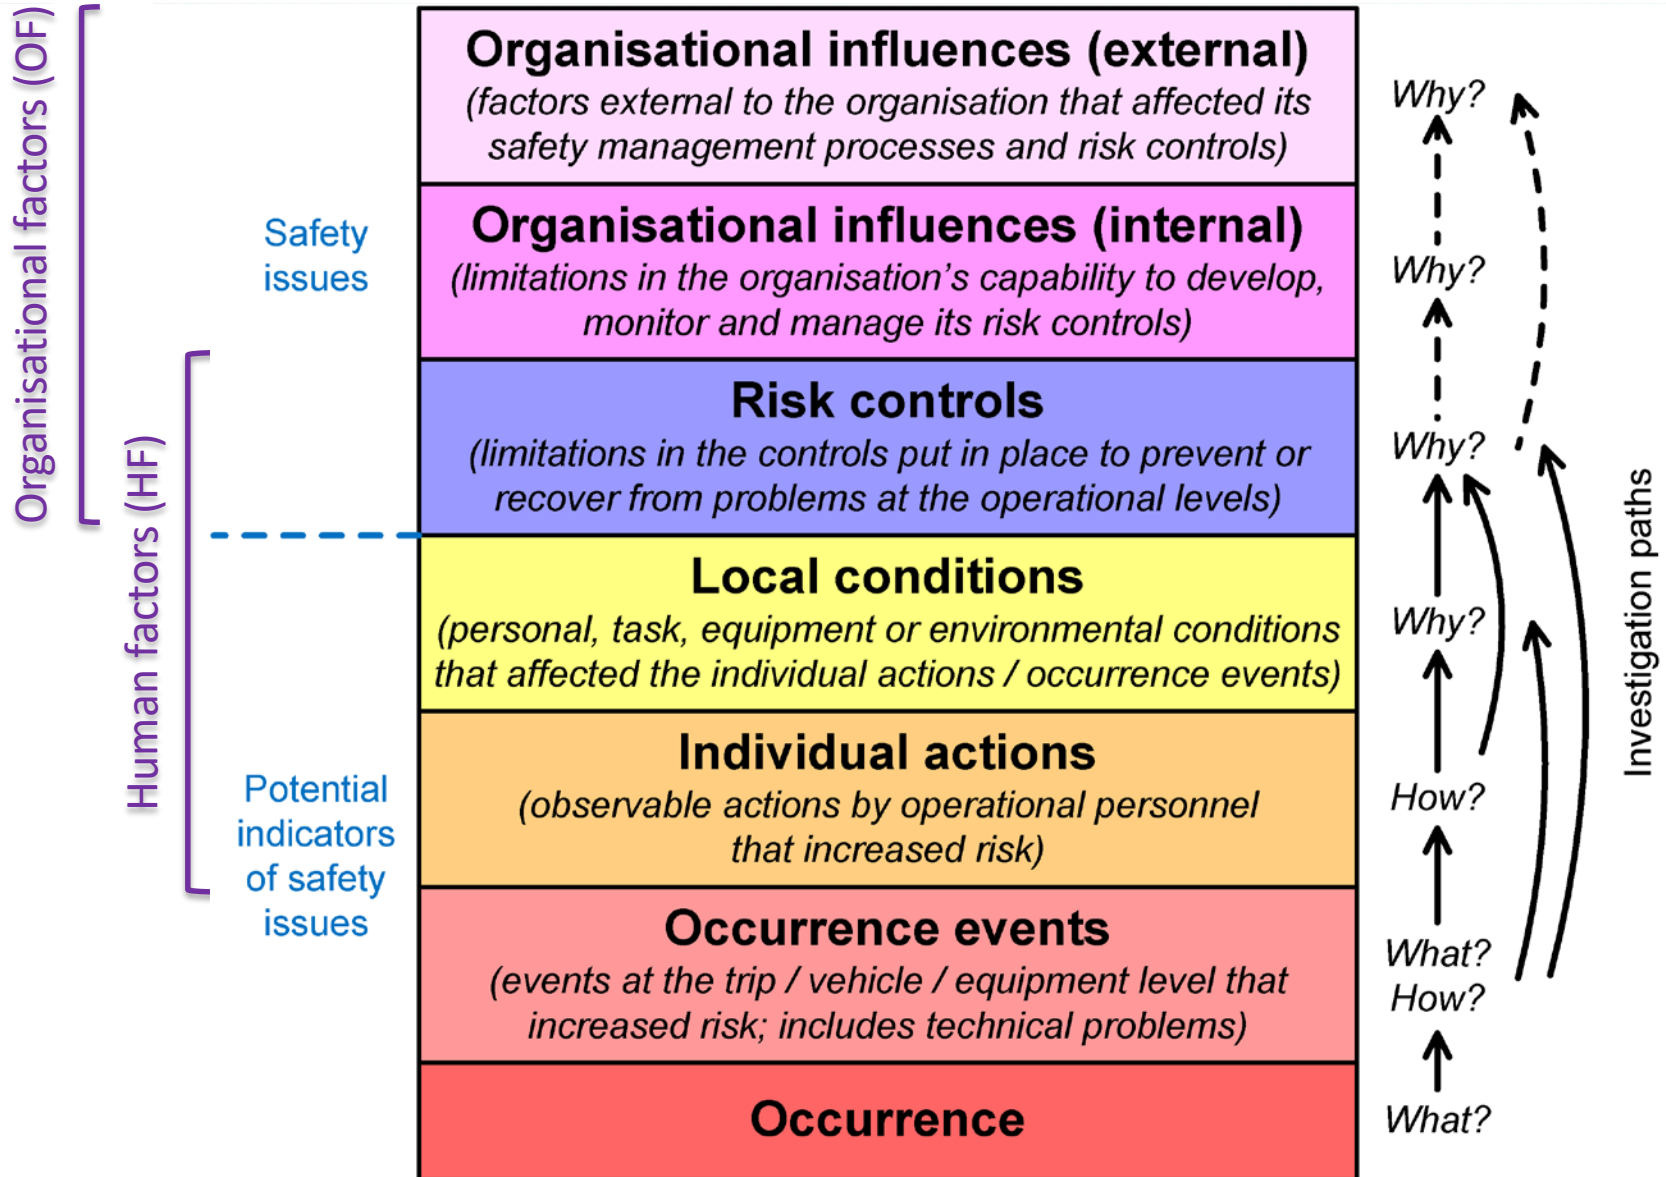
Organisational factors (OF)

Human factors (HF)

Safety issues

Potential indicators of safety issues

Organisational influences (external)
(factors external to the organisation that affected its safety management processes and risk controls)

Organisational influences (internal)
(limitations in the organisation's capability to develop, monitor and manage its risk controls)

Risk controls
(limitations in the controls put in place to prevent or recover from problems at the operational levels)

Local conditions
(personal, task, equipment or environmental conditions that affected the individual actions / occurrence events)

Individual actions
(observable actions by operational personnel that increased risk)

Occurrence events
(events at the trip / vehicle / equipment level that increased risk; includes technical problems)

Occurrence

Why?
Why?
Why?
Why?
How?
What?
How?
What?

Investigation paths